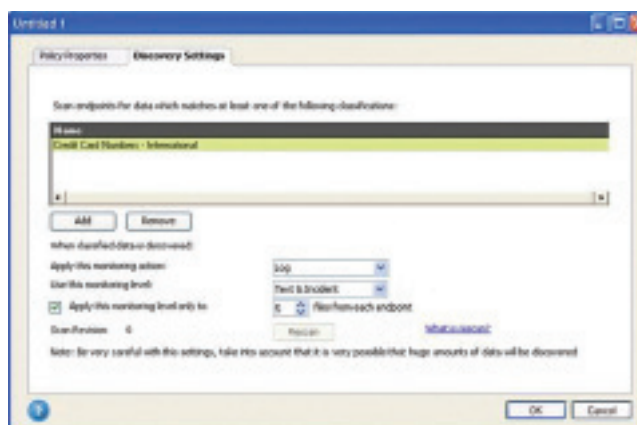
Untitled 1

Policy Properties | Discovery Settings

Scan endpoints for data which matches at least one of the following classifications:

Name
Credit Card Numbers - International

Add | Remove

When classified data is discovered:

Apply this monitoring action: Log

Use this monitoring level: Text & Incident

Apply this monitoring level only to: 5 files from each endpoint

Scan Revision: 6 | Rescan | What is rescan?

Note: Be very careful with this settings, take into account that it is very possible that huge amounts of data will be discovered

OK | Cancel